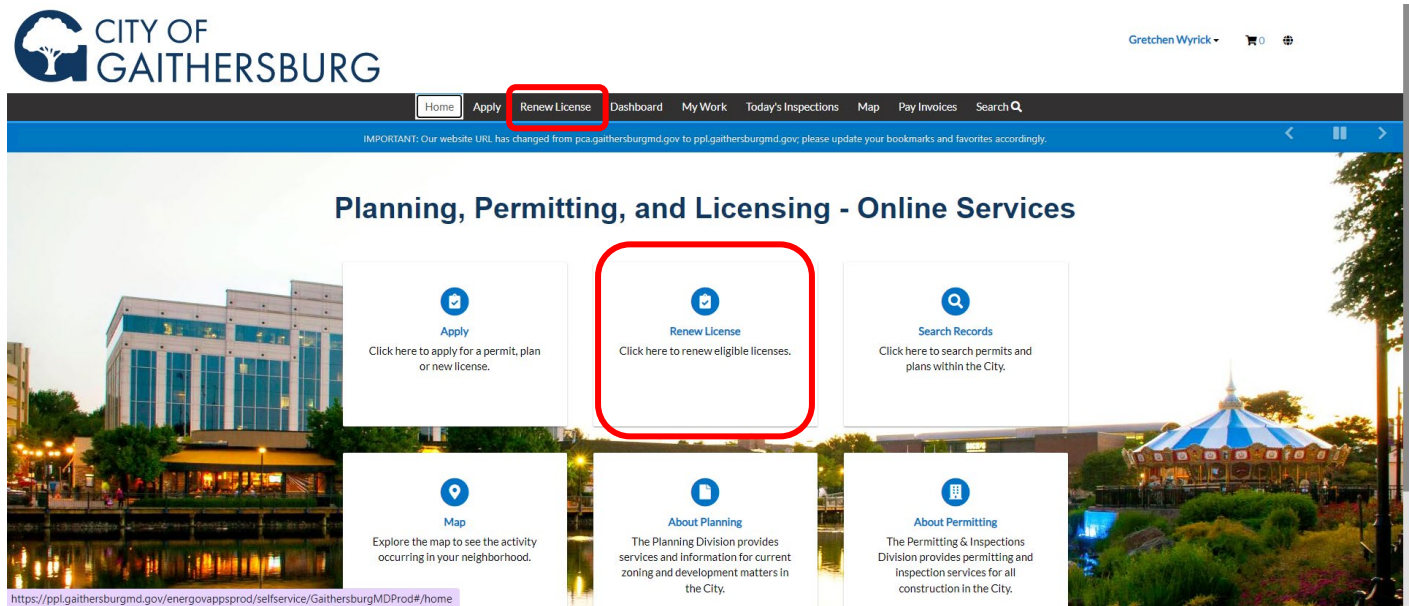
CITY OF GAITHERSBURG

Gretchen Wyrick 0

Home Apply Renew License Dashboard My Work Today's Inspections Map Pay Invoices Search

IMPORTANT: Our website URL has changed from pca.gaithersburgmd.gov to ppl.gaithersburgmd.gov; please update your bookmarks and favorites accordingly.

Planning, Permitting, and Licensing - Online Services

Apply
Click here to apply for a permit, plan or new license.

Renew License
Click here to renew eligible licenses.

Search Records
Click here to search permits and plans within the City.

Map
Explore the map to see the activity occurring in your neighborhood.

About Planning
The Planning Division provides services and information for current zoning and development matters in the City.

About Permitting
The Permitting & Inspections Division provides permitting and inspection services for all construction in the City.

https://ppl.gaithersburgmd.gov/energovappsprod/selfservice/GaithersburgMDProd#/home